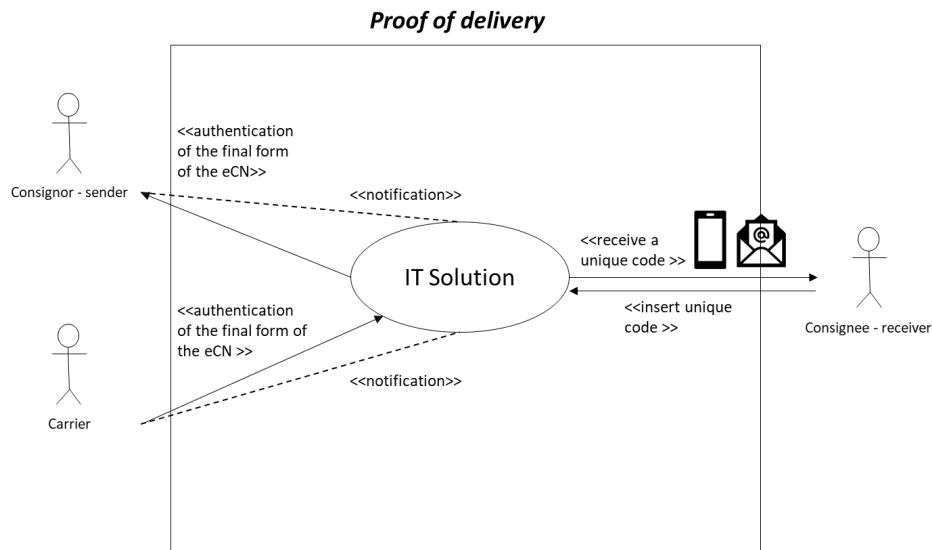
Proof of delivery

Consignor - sender

<<authentication of the final form of the eCN>>

<<notification>>

IT Solution

<<receive a unique code >>

<<insert unique code >>

Consignee - receiver

Carrier

<<authentication of the final form of the eCN >>

<<notification>>